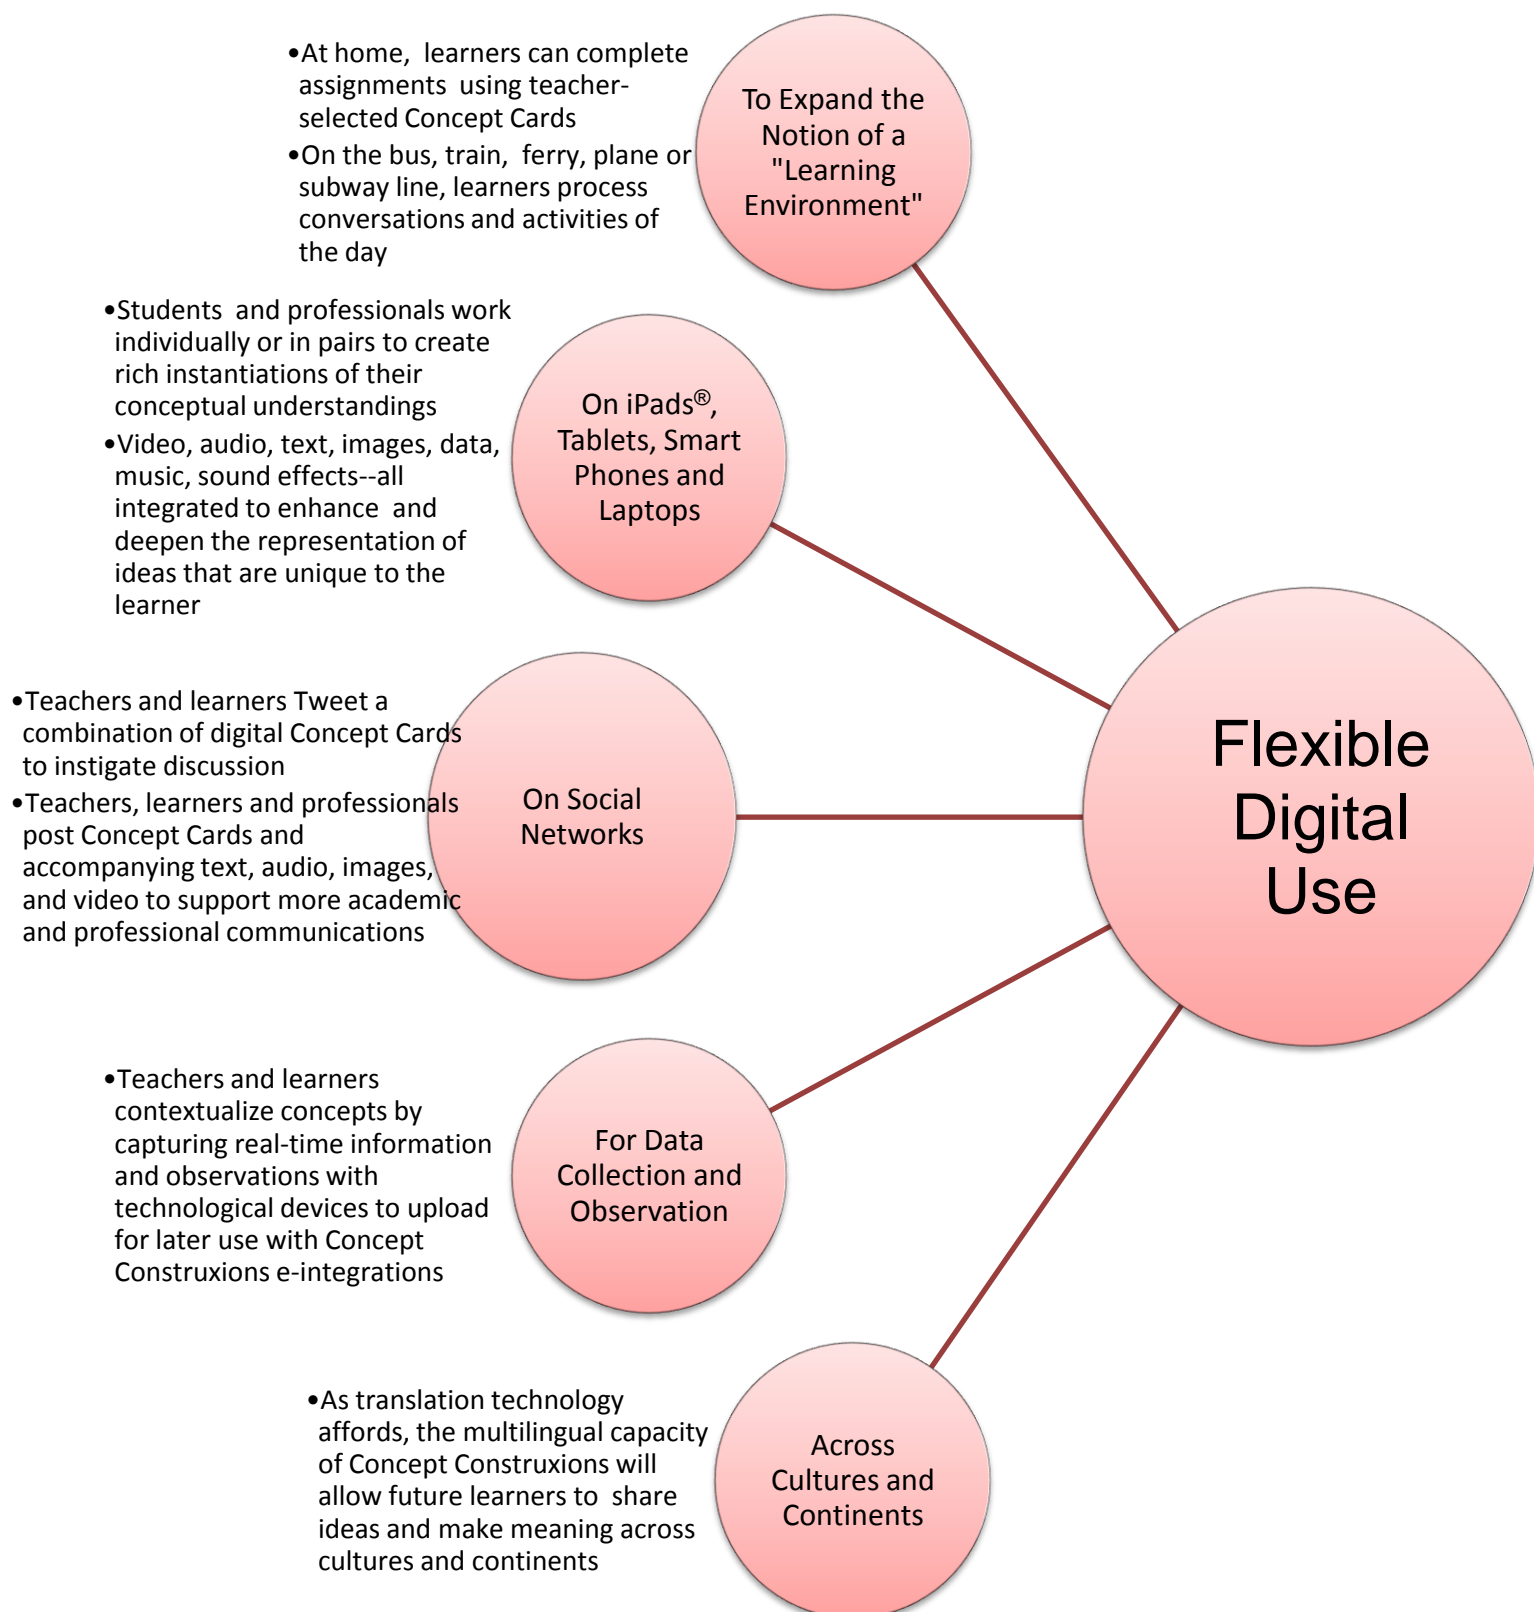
•At home, learners can complete assignments using teacher-selected Concept Cards
•On the bus, train, ferry, plane or subway line, learners process conversations and activities of the day

To Expand the Notion of a "Learning Environment"

•Students and professionals work individually or in pairs to create rich instantiations of their conceptual understandings
•Video, audio, text, images, data, music, sound effects--all integrated to enhance and deepen the representation of ideas that are unique to the learner

On iPads®, Tablets, Smart Phones and Laptops

•Teachers and learners Tweet a combination of digital Concept Cards to instigate discussion
•Teachers, learners and professionals post Concept Cards and accompanying text, audio, images, and video to support more academic and professional communications

On Social Networks

Flexible Digital Use

•Teachers and learners contextualize concepts by capturing real-time information and observations with technological devices to upload for later use with Concept Construxions e-integrations

For Data Collection and Observation

•As translation technology affords, the multilingual capacity of Concept Construxions will allow future learners to share ideas and make meaning across cultures and continents

Across Cultures and Continents